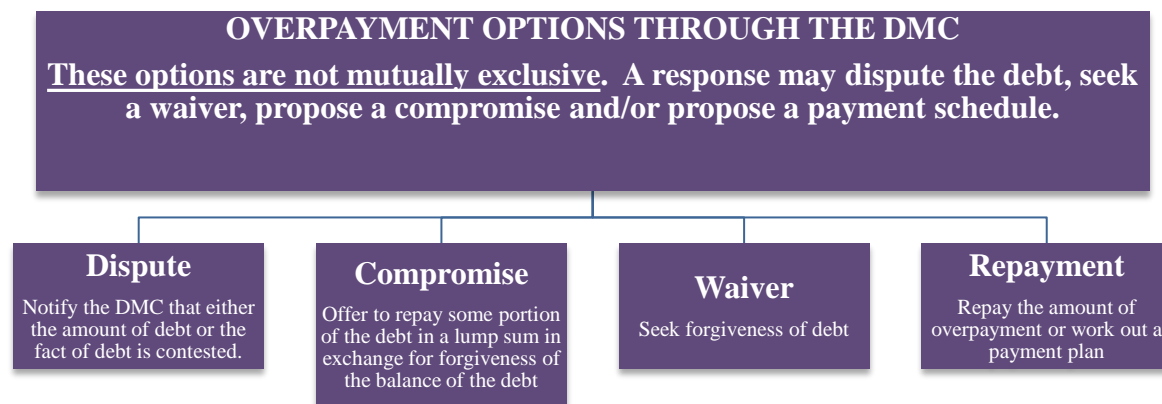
OVERPAYMENT OPTIONS THROUGH THE DMC

These options are not mutually exclusive. A response may dispute the debt, seek a waiver, propose a compromise and/or propose a payment schedule.

Dispute

Notify the DMC that either the amount of debt or the fact of debt is contested.

Compromise

Offer to repay some portion of the debt in a lump sum in exchange for forgiveness of the balance of the debt

Waiver

Seek forgiveness of debt

Repayment

Repay the amount of overpayment or work out a payment plan